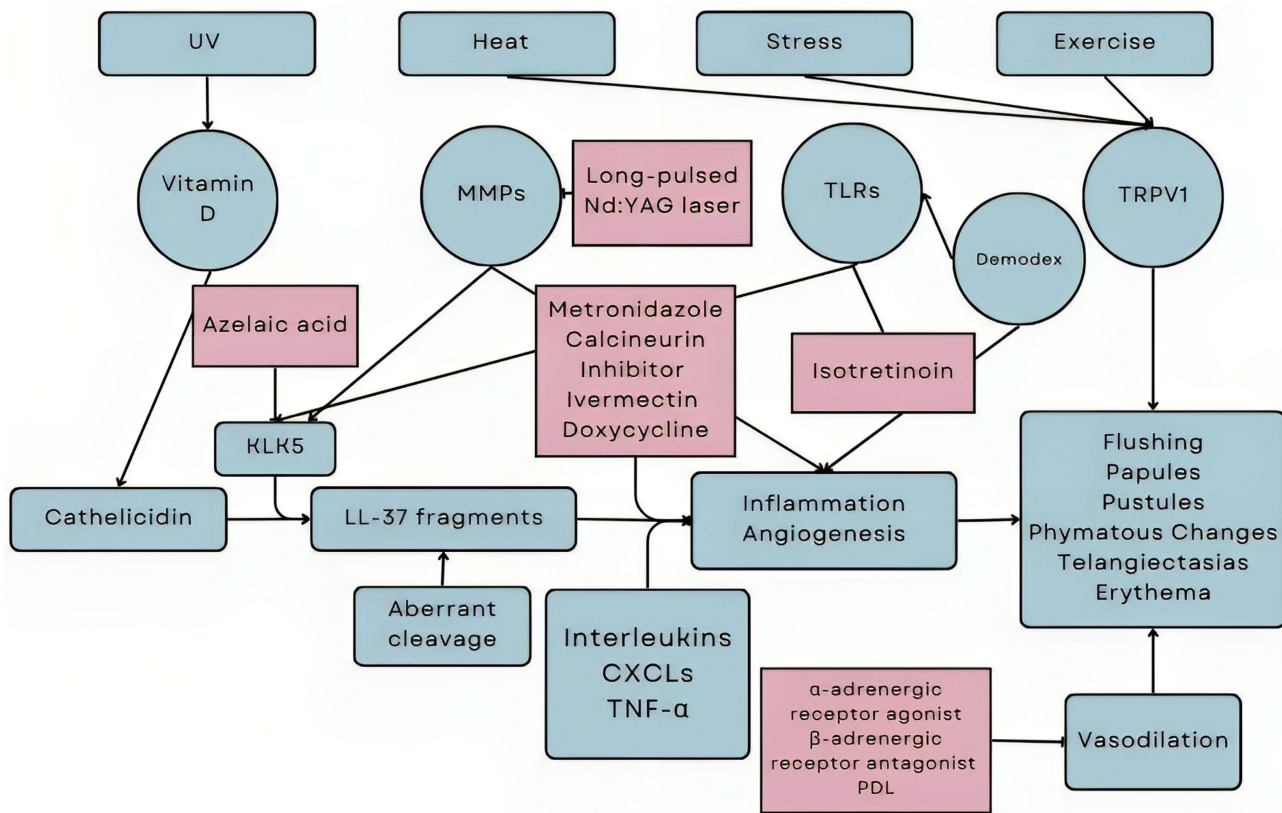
UV

Heat

Stress

Exercise

Vitamin D

MMPs

Long-pulsed Nd:YAG laser

TLRs

TRPV1

Demodex

Azelaic acid

Metronidazole
Calcineurin
Inhibitor
Ivermectin
Doxycycline

Isotretinoin

KLK5

Cathelicidin

LL-37 fragments

Inflammation
Angiogenesis

Flushing
Papules
Pustules
Phymatous Changes
Telangiectasias
Erythema

Aberrant cleavage

Interleukins
CXCLs
TNF-α

α-adrenergic receptor agonist
β-adrenergic receptor antagonist
PDL

Vasodilation